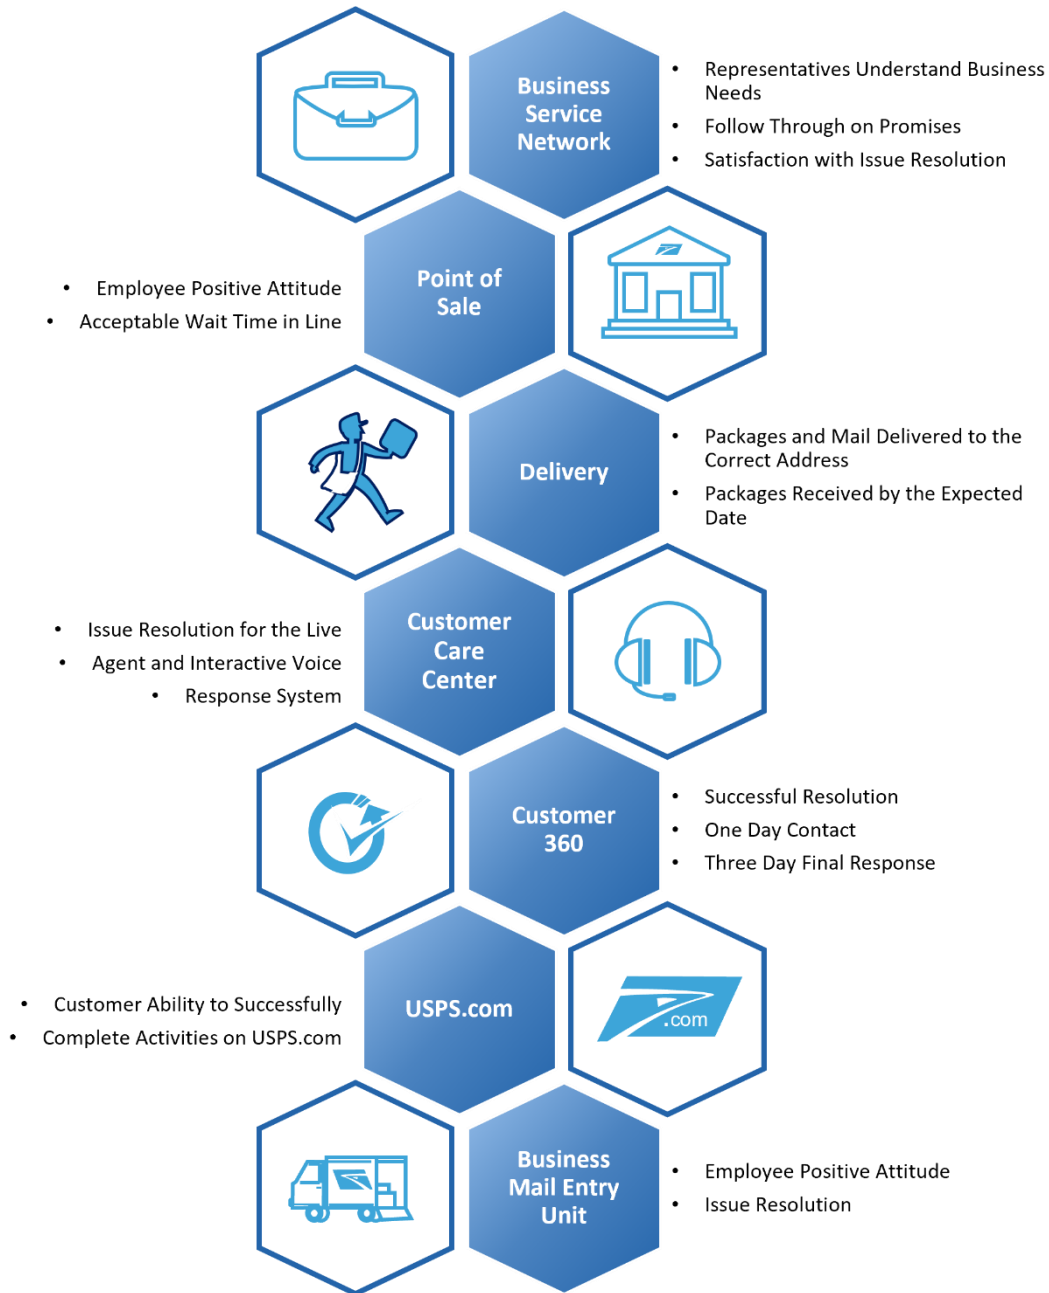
Business Service Network

- Representatives Understand Business Needs
- Follow Through on Promises
- Satisfaction with Issue Resolution

Point of Sale

- Employee Positive Attitude
- Acceptable Wait Time in Line

Delivery

- Packages and Mail Delivered to the Correct Address
- Packages Received by the Expected Date

Customer Care Center

- Issue Resolution for the Live
- Agent and Interactive Voice
- Response System

Customer 360

- Successful Resolution
- One Day Contact
- Three Day Final Response

USPS.com

.com

- Customer Ability to Successfully
- Complete Activities on USPS.com

Business Mail Entry Unit

- Employee Positive Attitude
- Issue Resolution